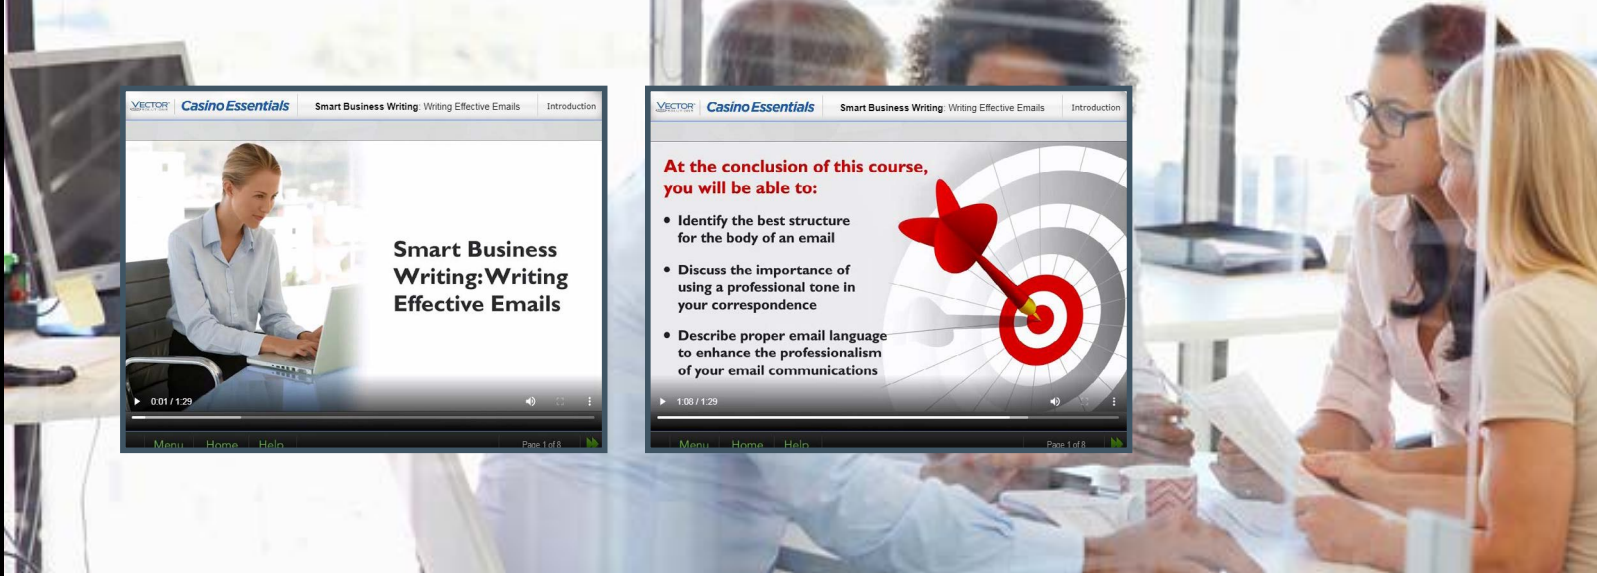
VECTOR Casino Essentials

Smart Business Writing: Writing Effective Emails

Introduction

Smart Business Writing: Writing Effective Emails

0:01 / 1:29

Menu Home Help

Page 1 of 8

VECTOR Casino Essentials

Smart Business Writing: Writing Effective Emails

Introduction

At the conclusion of this course, you will be able to:

• Identify the best structure for the body of an email

• Discuss the importance of using a professional tone in your correspondence

• Describe proper email language to enhance the professionalism of your email communications

1:08 / 1:29

Menu Home Help

Page 1 of 8